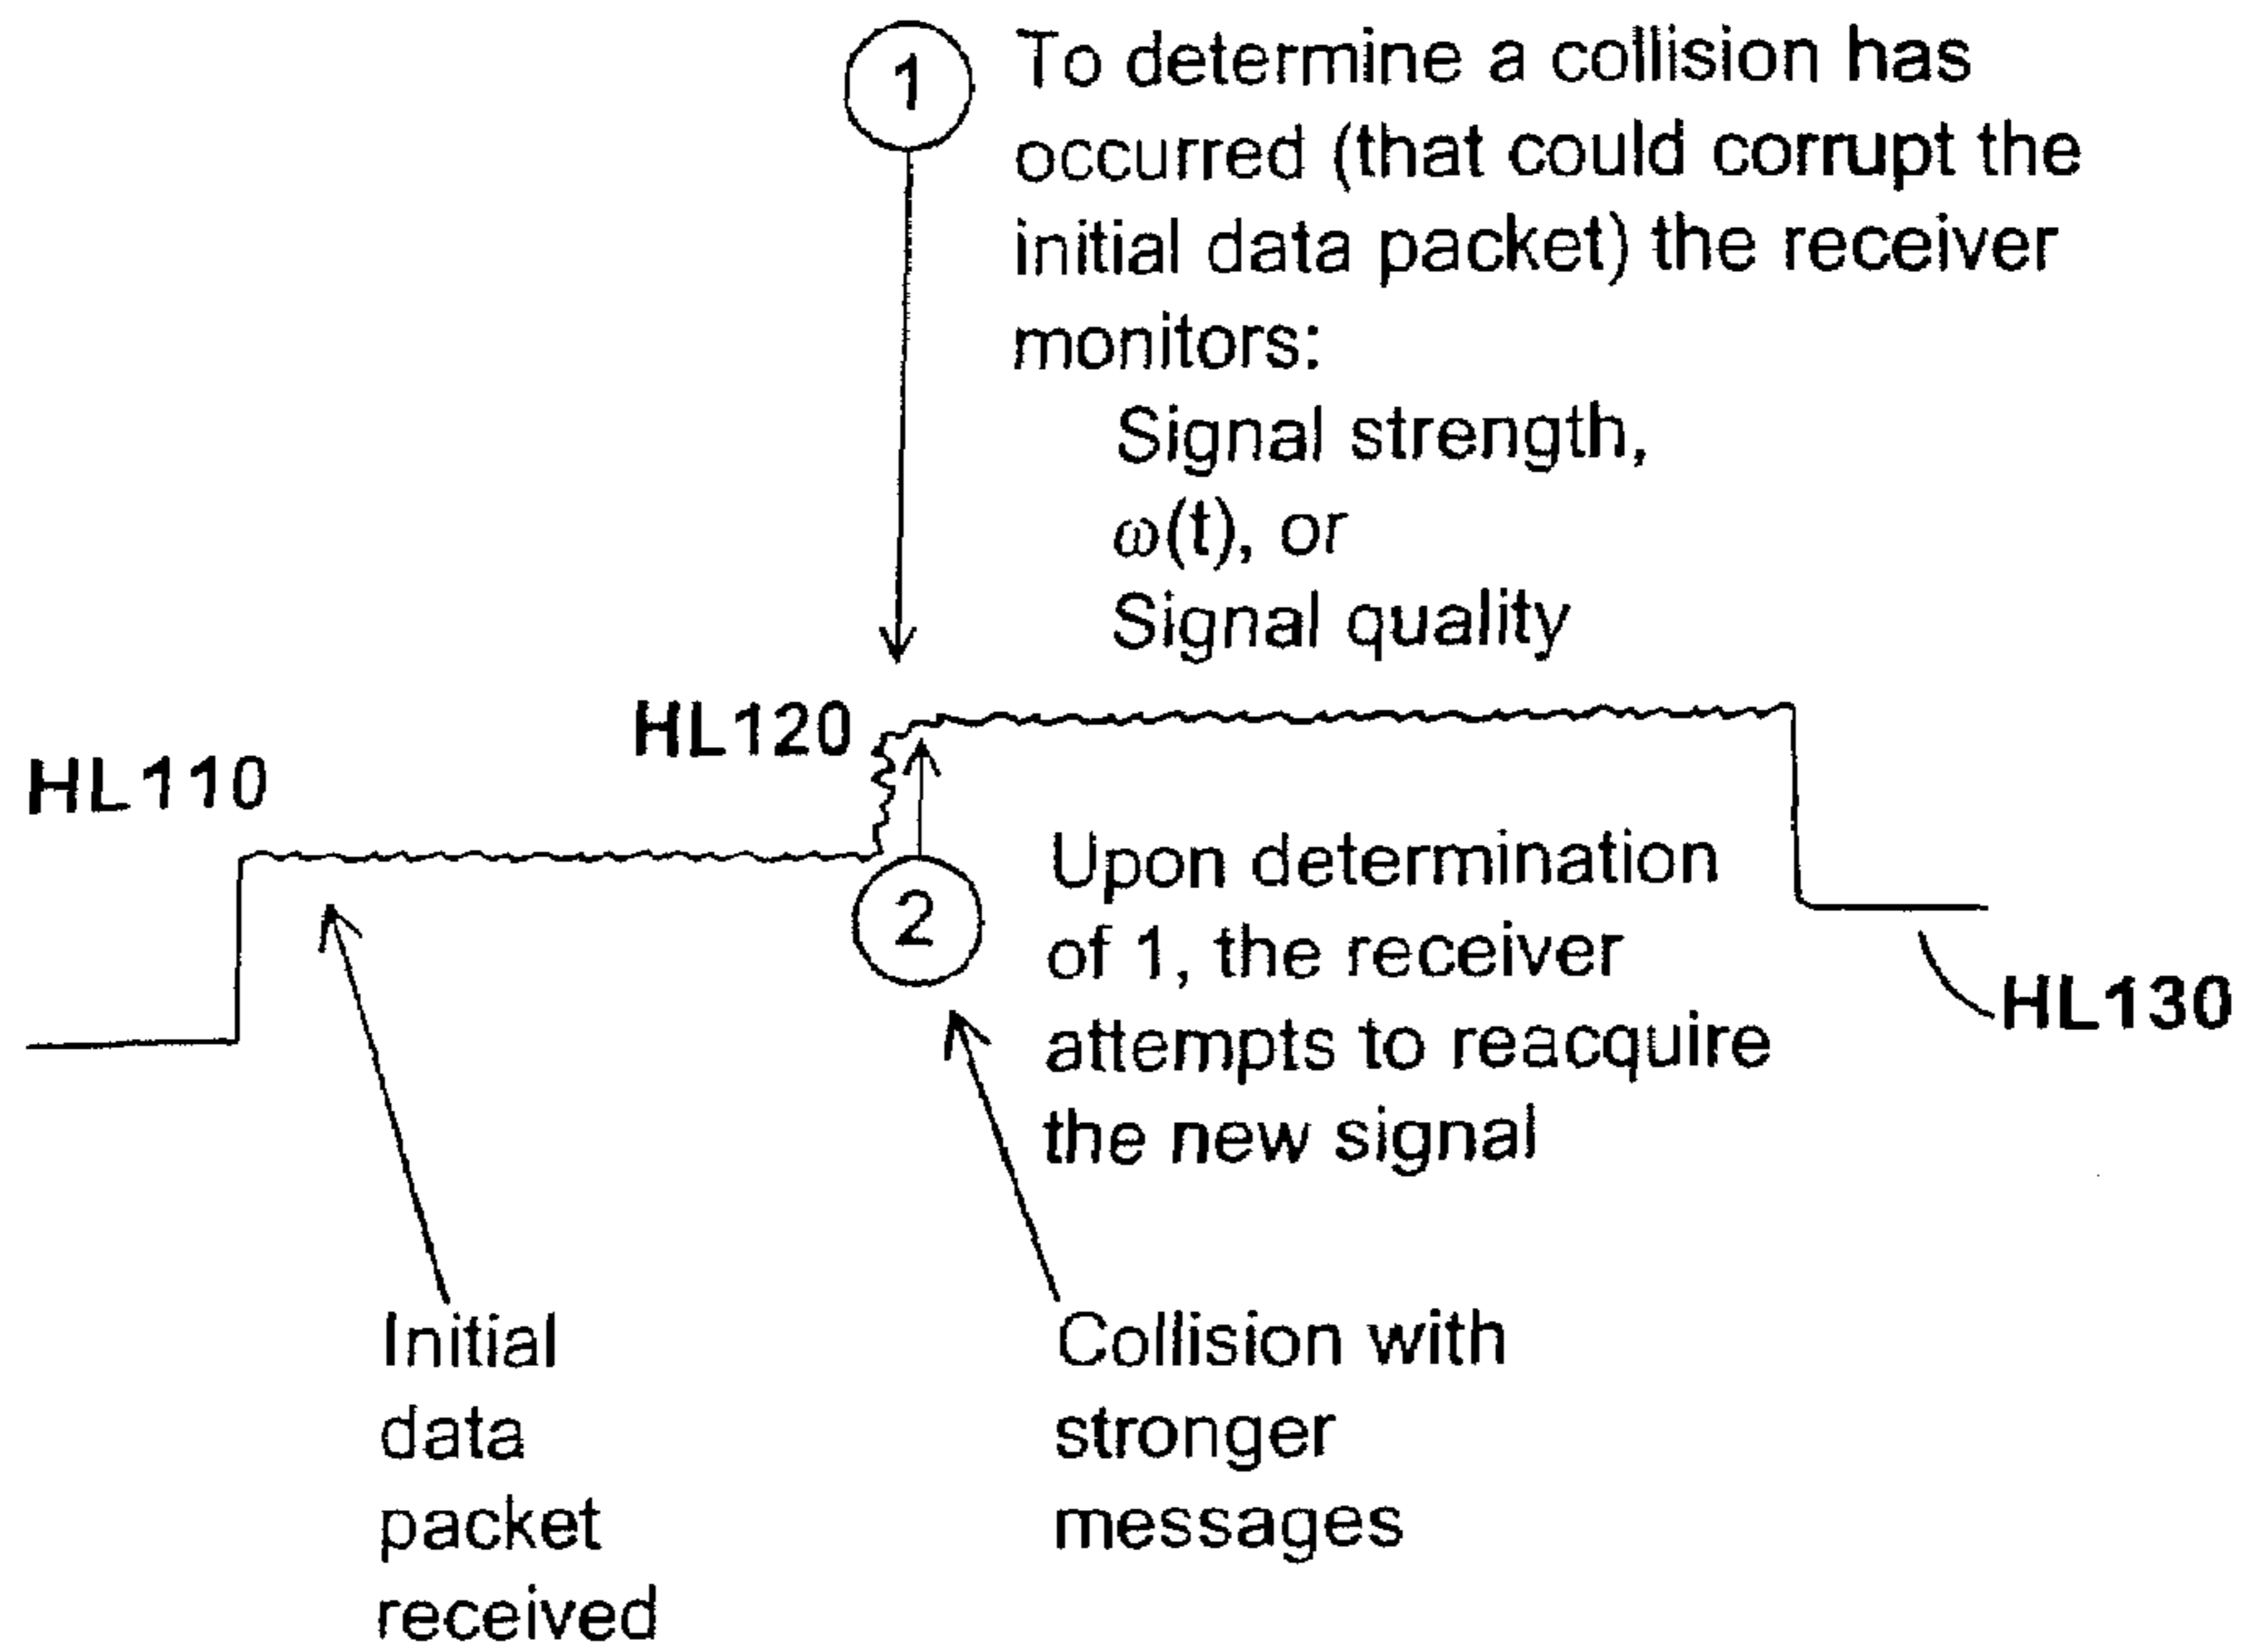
1

To determine a collision has occurred (that could corrupt the initial data packet) the receiver monitors:

Signal strength,
$\omega(t)$, or
Signal quality

HL120

HL110

2

Upon determination of 1, the receiver attempts to reacquire the new signal

HL130

Initial data packet received

Collision with stronger messages